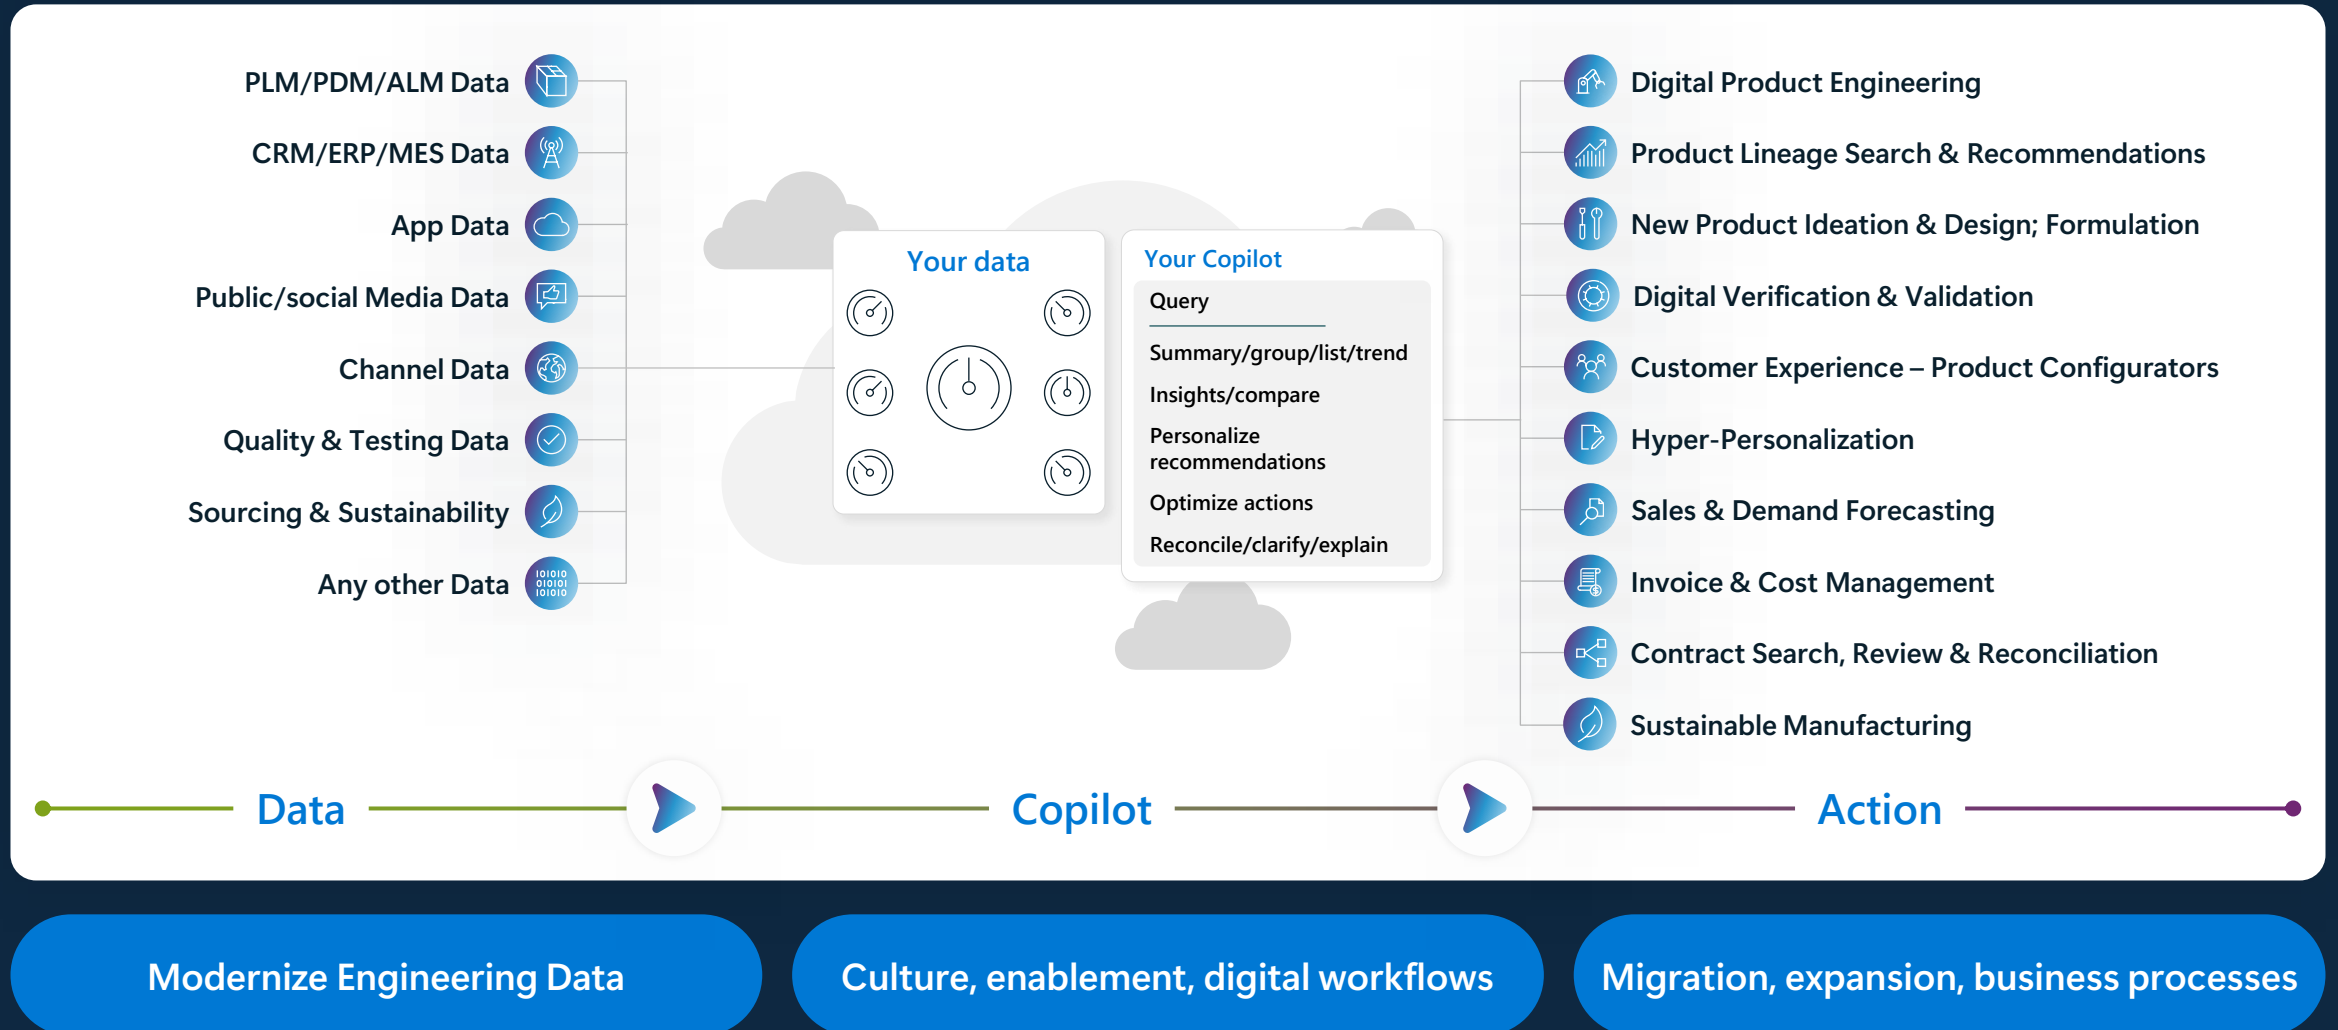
PLM/PDM/ALM Data
CRM/ERP/MES Data
App Data
Public/social Media Data
Channel Data
Quality & Testing Data
Sourcing & Sustainability
Any other Data

Your data

Your Copilot
Query
Summary/group/list/trend
Insights/compare
Personalize recommendations
Optimize actions
Reconcile/clarify/explain

Digital Product Engineering
Product Lineage Search & Recommendations
New Product Ideation & Design; Formulation
Digital Verification & Validation
Customer Experience – Product Configurators
Hyper-Personalization
Sales & Demand Forecasting
Invoice & Cost Management
Contract Search, Review & Reconciliation
Sustainable Manufacturing

Data
Copilot
Action

Modernize Engineering Data
Culture, enablement, digital workflows
Migration, expansion, business processes